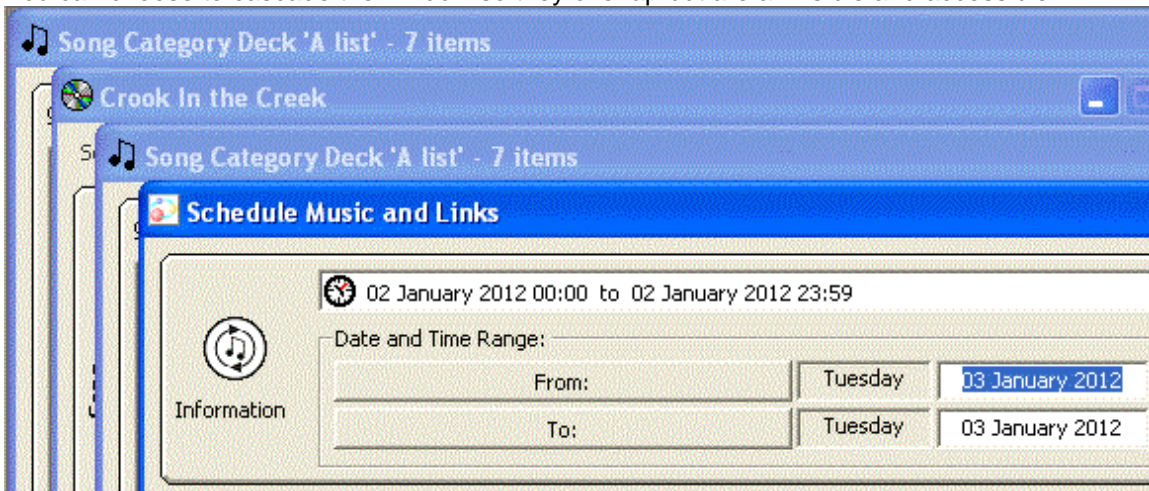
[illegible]

Song Category Deck 'A list' - 7 items

Crook In the Creek

Song Category Deck 'A list' - 7 items

Schedule Music and Links

02 January 2012 00:00 to 02 January 2012 23:59

Information

Date and Time Range:

| From: | Tuesday | 03 January 2012 |
|---|---|---|
| To: | Tuesday | 03 January 2012 |